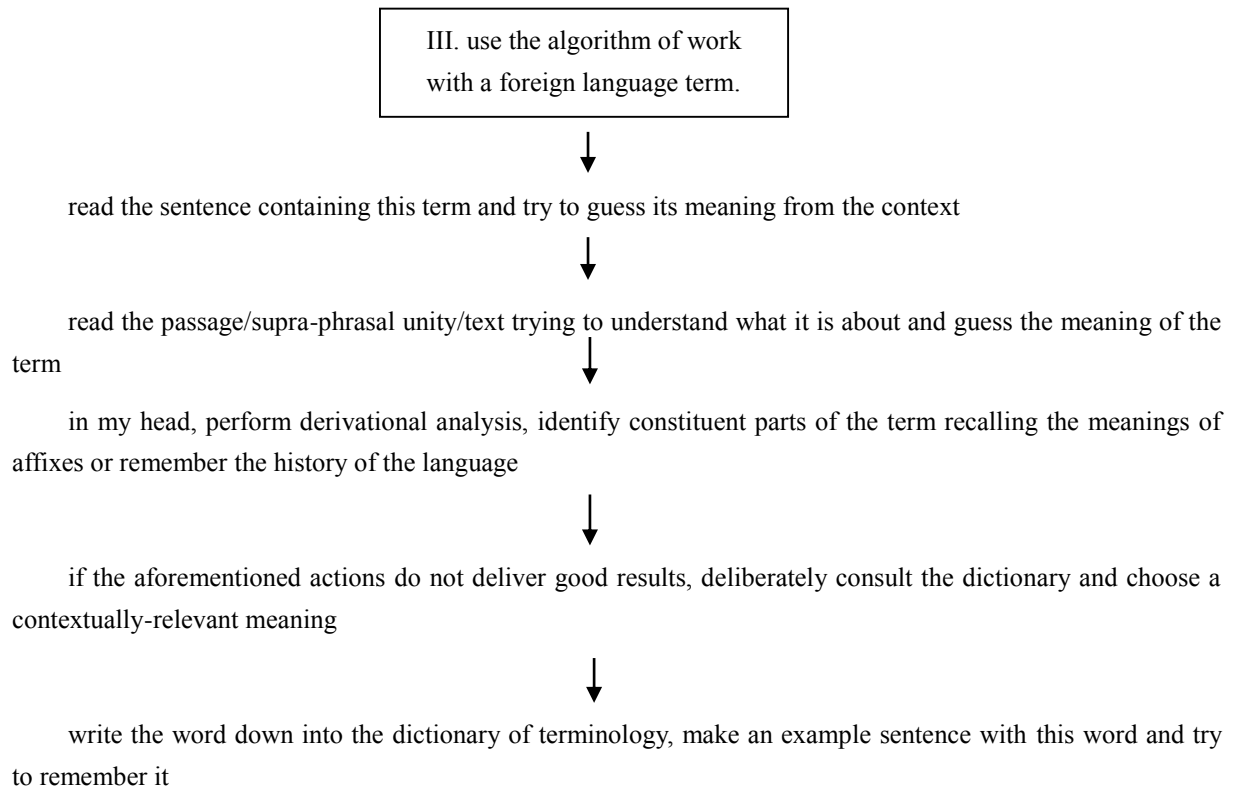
III. use the algorithm of work with a foreign language term.

read the sentence containing this term and try to guess its meaning from the context

read the passage/supra-phrasal unity/text trying to understand what it is about and guess the meaning of the term

in my head, perform derivational analysis, identify constituent parts of the term recalling the meanings of affixes or remember the history of the language

if the aforementioned actions do not deliver good results, deliberately consult the dictionary and choose a contextually-relevant meaning

write the word down into the dictionary of terminology, make an example sentence with this word and try to remember it